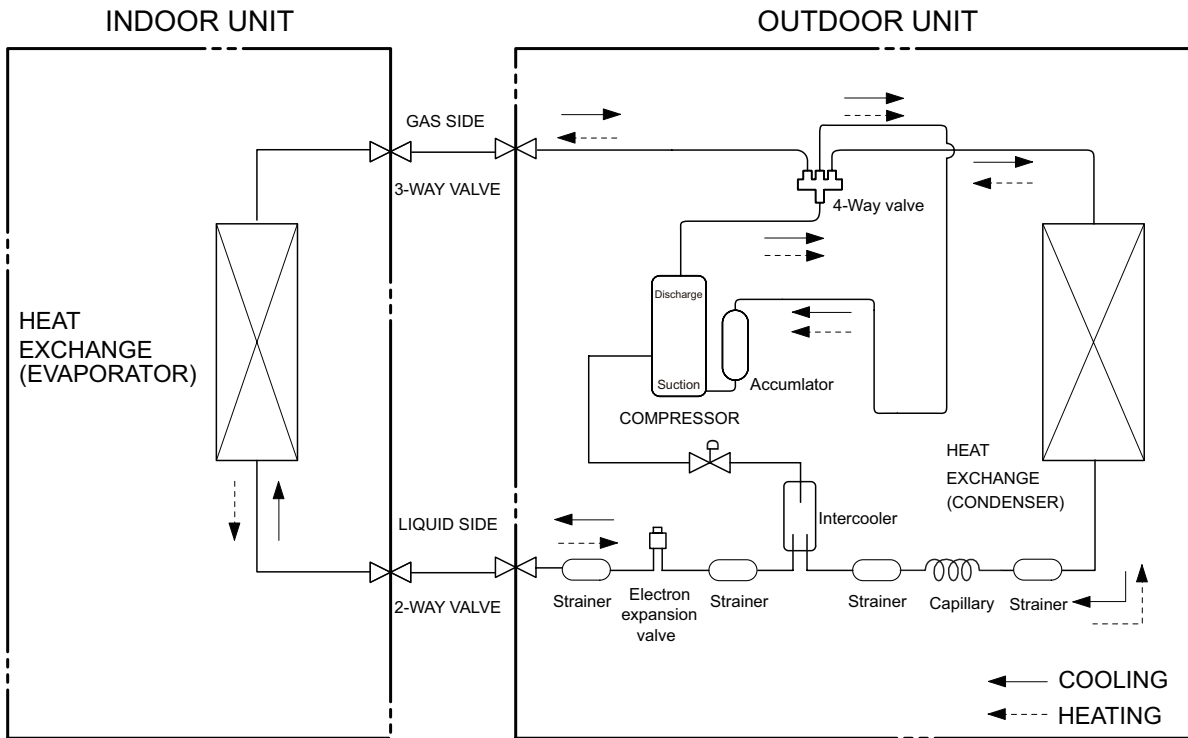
INDOOR UNIT

OUTDOOR UNIT

GAS SIDE

3-WAY VALVE

4-Way valve

HEAT EXCHANGE (EVAPORATOR)

Discharge

Suction

Accumlator

COMPRESSOR

HEAT EXCHANGE (CONDENSER)

LIQUID SIDE

Intercooler

2-WAY VALVE

Strainer

Electron expansion valve

Strainer

Strainer

Capillary

Strainer

COOLING

HEATING